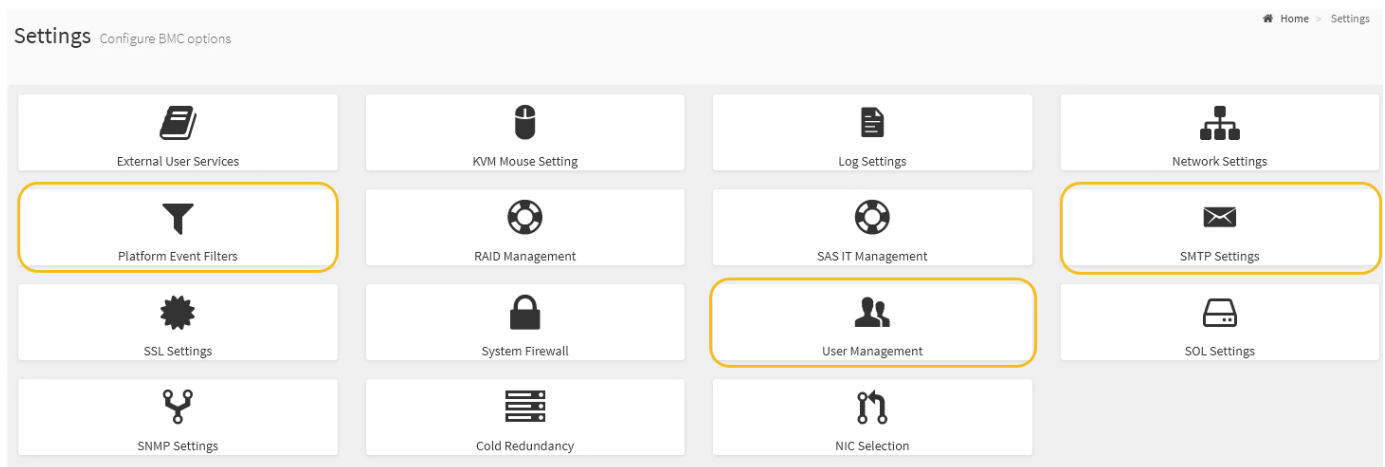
Settings Configure BMC options

Home > Settings

External User Services

KVM Mouse Setting

Log Settings

Network Settings

Platform Event Filters

RAID Management

SAS IT Management

SMTP Settings

SSL Settings

System Firewall

User Management

SOL Settings

SNMP Settings

Cold Redundancy

NIC Selection